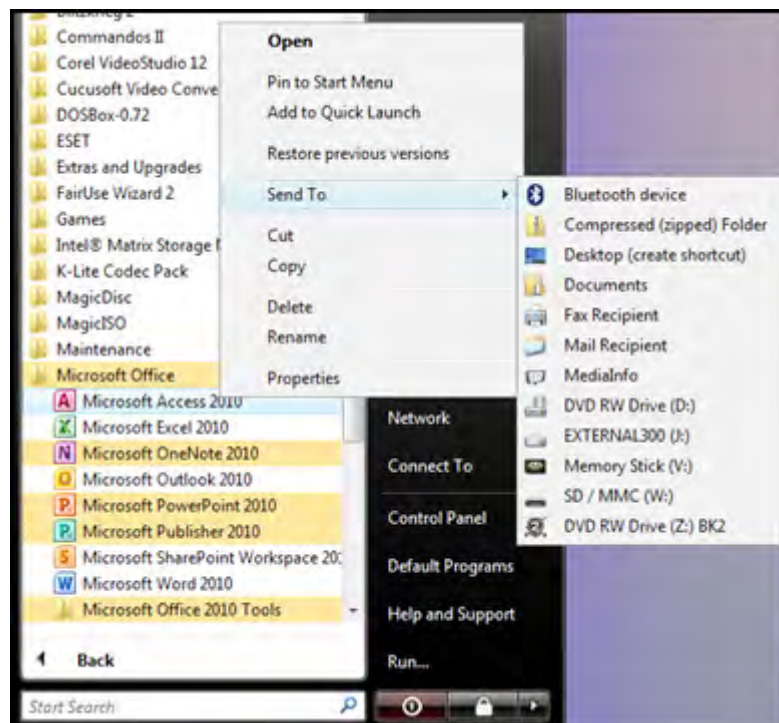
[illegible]
Commandos II
Corel VideoStudio 12
Cucusoft Video Conve
DOSBox-0.72
ESET
Extras and Upgrades
FairUse Wizard 2
Games
Intel® Matrix Storage
K-Lite Codec Pack
MagicDisc
MagicISO
Maintenance
Microsoft Office
Microsoft Access 2010
Microsoft Excel 2010
Microsoft OneNote 2010
Microsoft Outlook 2010
Microsoft PowerPoint 2010
Microsoft Publisher 2010
Microsoft SharePoint Workspace 20
Microsoft Word 2010
Microsoft Office 2010 Tools
Back
Start Search

Open
Pin to Start Menu
Add to Quick Launch
Restore previous versions
Send To
Cut
Copy
Delete
Rename
Properties

Network
Connect To
Control Panel
Default Programs
Help and Support
Run...

Bluetooth device
Compressed (zipped) Folder
Desktop (create shortcut)
Documents
Fax Recipient
Mail Recipient
MediaInfo
DVD RW Drive (D:)
EXTERNAL300 (J:)
Memory Stick (V:)
SD / MMC (W:)
DVD RW Drive (Z:) BK2